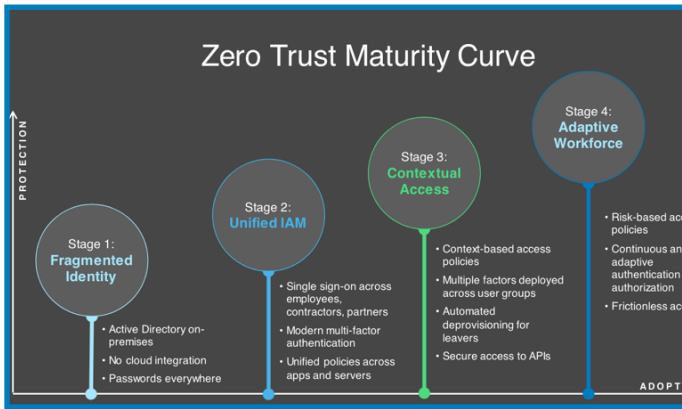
Zero Trust Maturity Curve

PROTECTION

Stage 1:
Fragmented Identity

• Active Directory on-premises
• No cloud integration
• Passwords everywhere

Stage 2:
Unified IAM

• Single sign-on across employees, contractors, partners
• Modern multi-factor authentication
• Unified policies across apps and servers

Stage 3:
Contextual Access

• Context-based access policies
• Multiple factors deployed across user groups
• Automated deprovisioning for leavers
• Secure access to APIs

Stage 4:
Adaptive Workforce

• Risk-based ac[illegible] policies
• Continuous an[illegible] adaptive authentication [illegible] authorization
• Frictionless ac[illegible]

ADOPT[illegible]